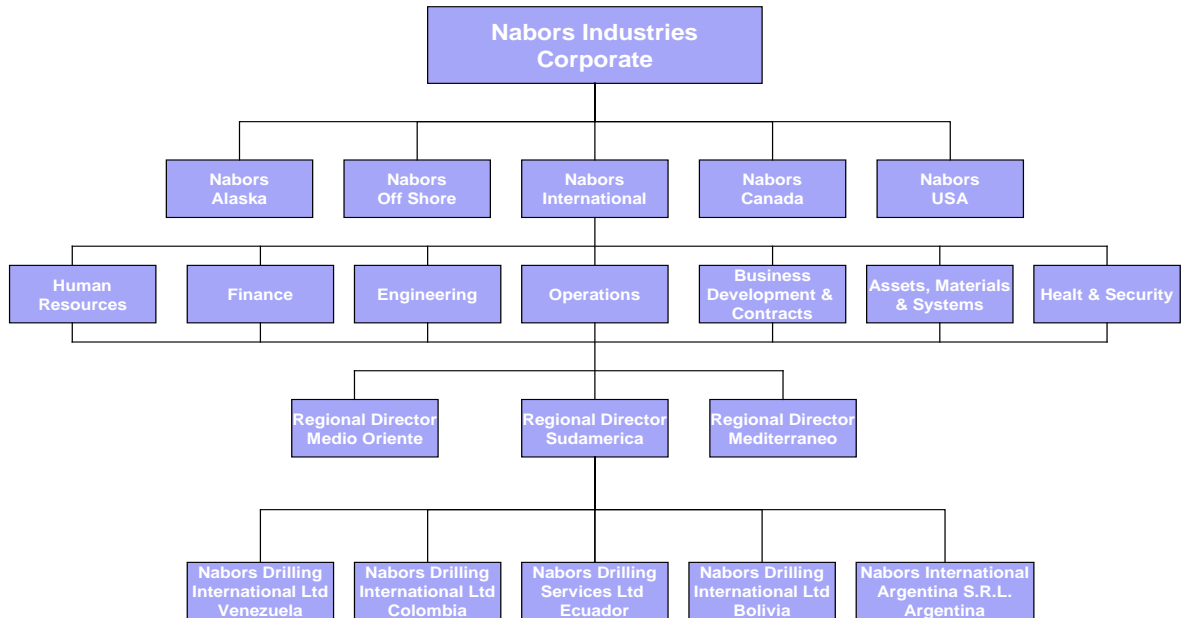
Nabors Industries Corporate

Nabors Alaska

Nabors Off Shore

Nabors International

Nabors Canada

Nabors USA

Human Resources

Finance

Engineering

Operations

Business Development & Contracts

Assets, Materials & Systems

Healt & Security

Regional Director Medio Oriente

Regional Director Sudamerica

Regional Director Mediterraneo

Nabors Drilling International Ltd Venezuela

Nabors Drilling International Ltd Colombia

Nabors Drilling Services Ltd Ecuador

Nabors Drilling International Ltd Bolivia

Nabors International Argentina S.R.L. Argentina